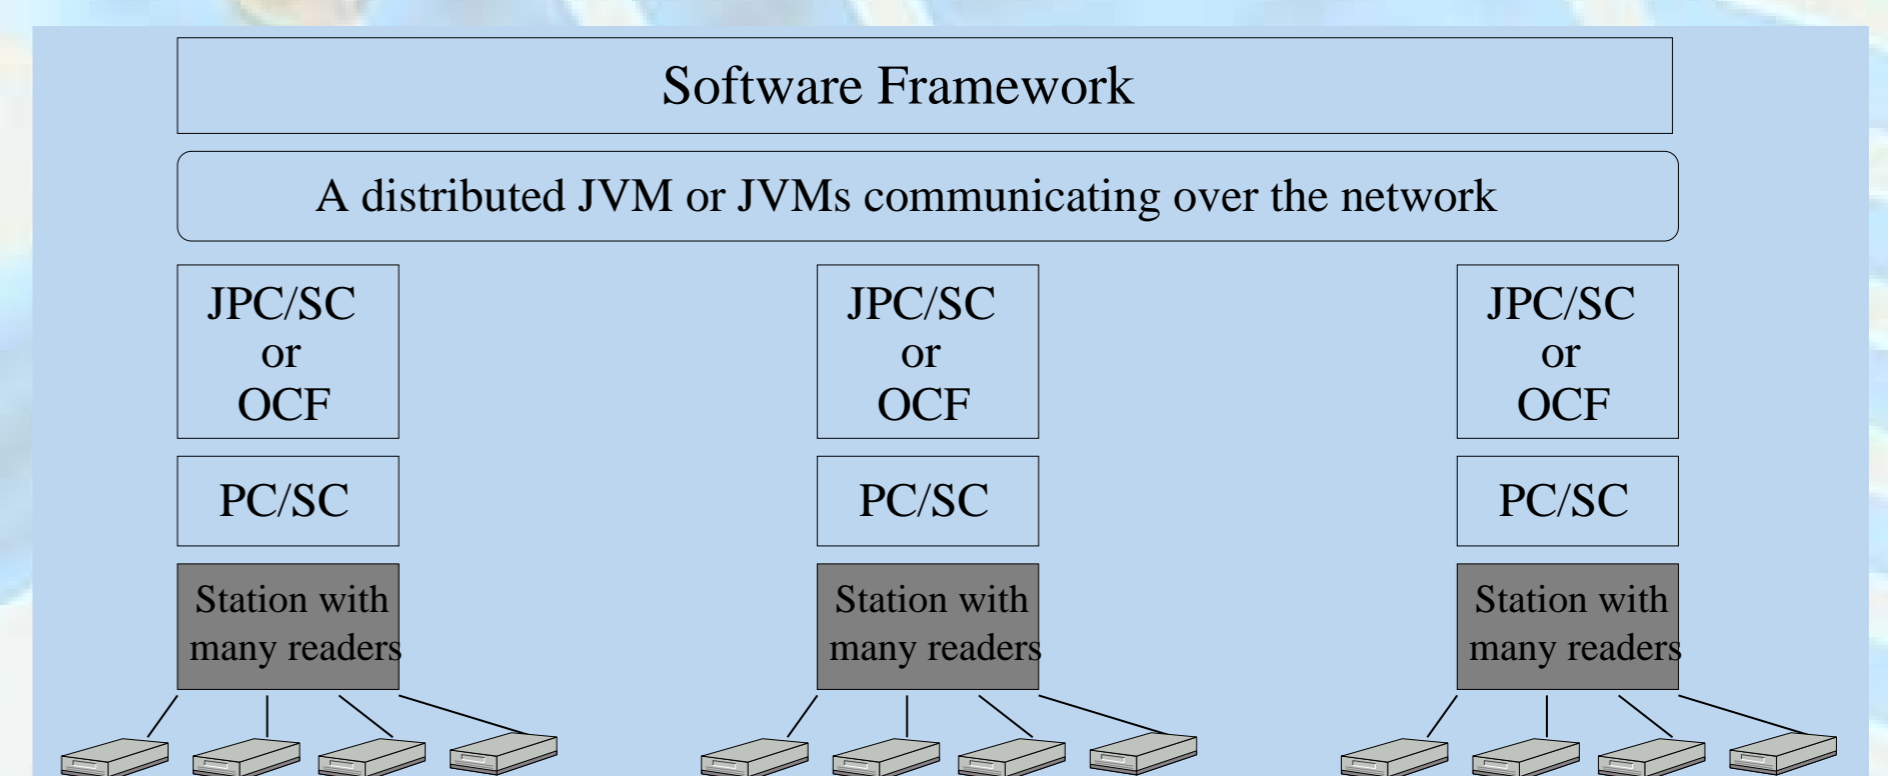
Software Framework

A distributed JVM or JVMs communicating over the network

JPC/SC or OCF

PC/SC

Station with many readers

JPC/SC or OCF

PC/SC

Station with many readers

JPC/SC or OCF

PC/SC

Station with many readers